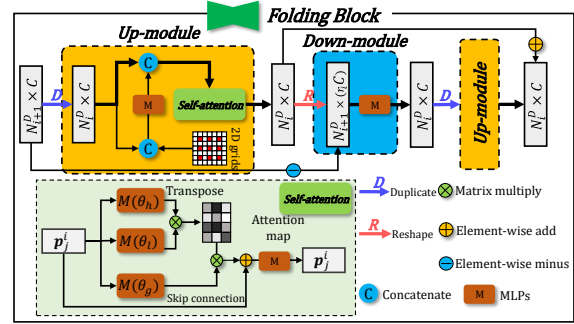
Folding Block

Up-module

Down-module

$N_{i+1}^{D} \times C$

$D$

$N_{i}^{D} \times C$

C

M

Self-attention

C

2D grids

$N_{i}^{D} \times C$

$R$

$N_{i+1}^{D} \times (r_i C)$

M

$N_{i}^{D} \times C$

$D$

Up-module

$N_{i}^{D} \times C$

Transpose

$M(\theta_h)$

$M(\theta_l)$

$M(\theta_g)$

$\boldsymbol{p}_j^{i}$

Attention map

M

$\boldsymbol{p}_j^{i}$

Skip connection

Self-attention

$D$ Duplicate

Matrix multiply

$R$ Reshape

Element-wise add

Element-wise minus

C Concatenate

M MLPs